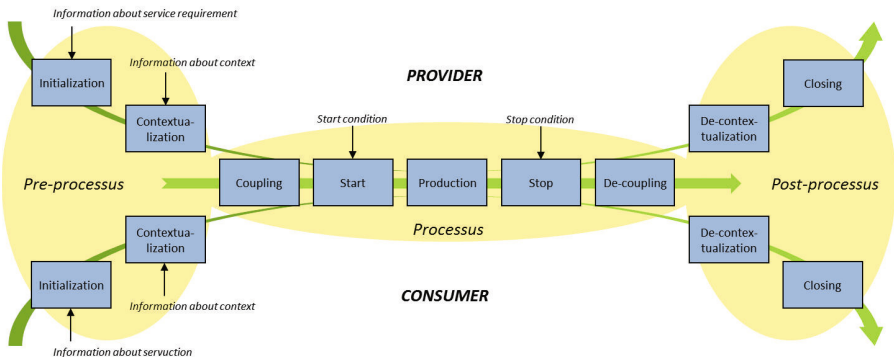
Information about service requirement

Initialization

Information about context

Contextualization

PROVIDER

Closing

De-contextualization

Start condition

Stop condition

Pre-processus

Coupling

Start

Production

Stop

De-coupling

Post-processus

Processus

Contextualization

De-contextualization

Initialization

Closing

Information about context

CONSUMER

Information about servuction